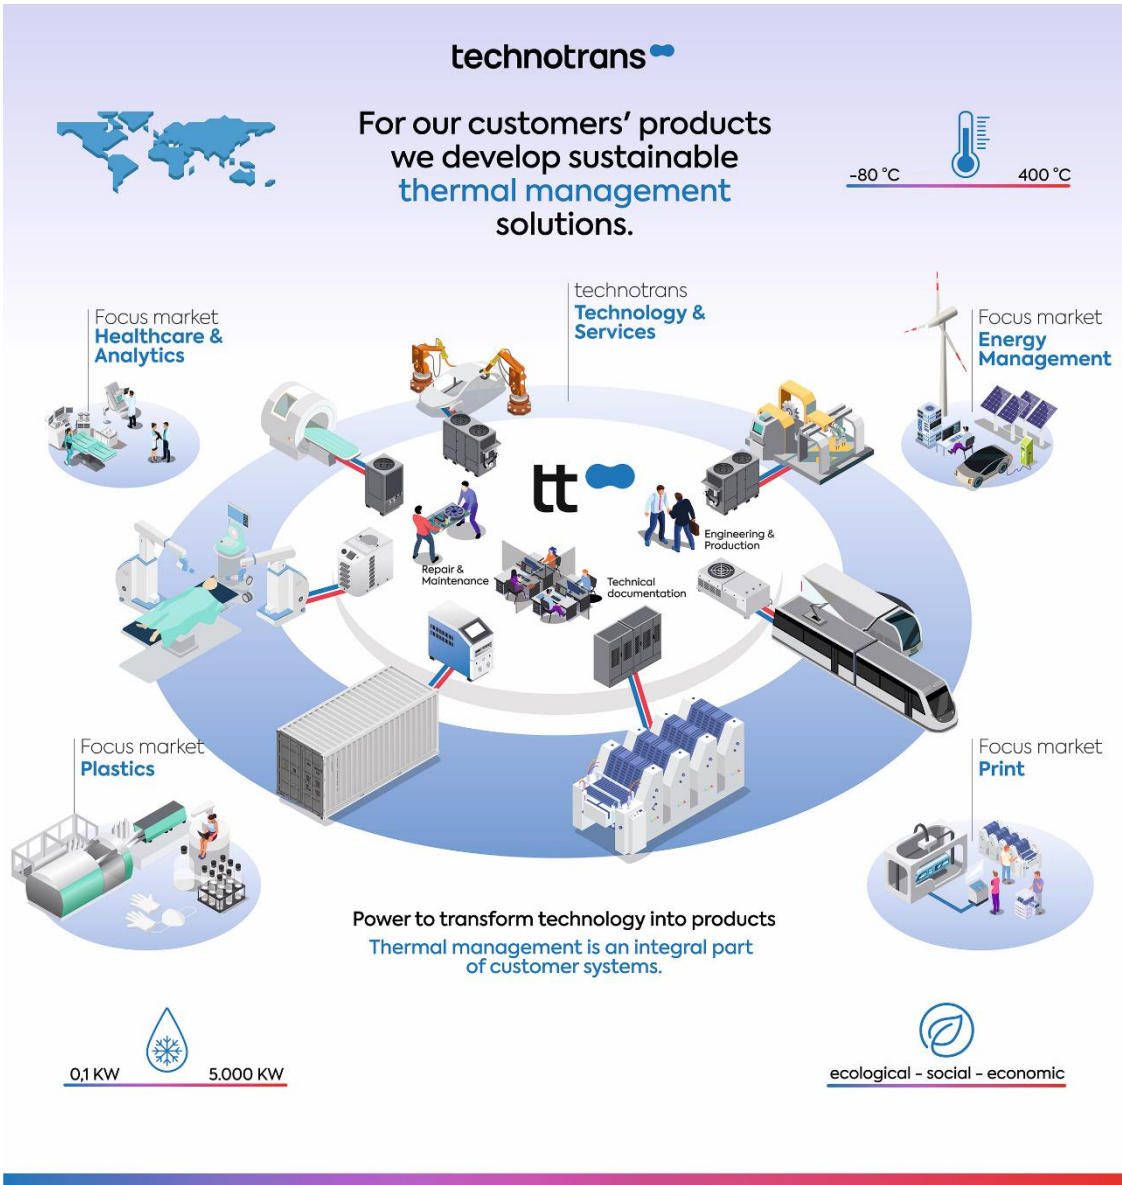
technotrans

For our customers' products we develop sustainable thermal management solutions.

-80 °C 400 °C

Focus market
Healthcare & Analytics

technotrans
Technology & Services

Focus market
Energy Management

tt

Repair & Maintenance

Engineering & Production

Technical documentation

Focus market
Plastics

Focus market
Print

Power to transform technology into products
Thermal management is an integral part of customer systems.

0,1 KW 5.000 KW

ecological - social - economic